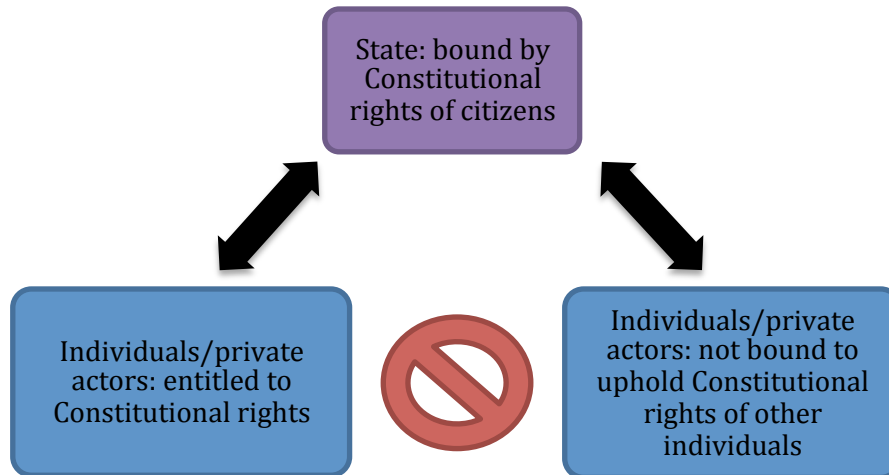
State: bound by Constitutional rights of citizens

Individuals/private actors: entitled to Constitutional rights

Individuals/private actors: not bound to uphold Constitutional rights of other individuals